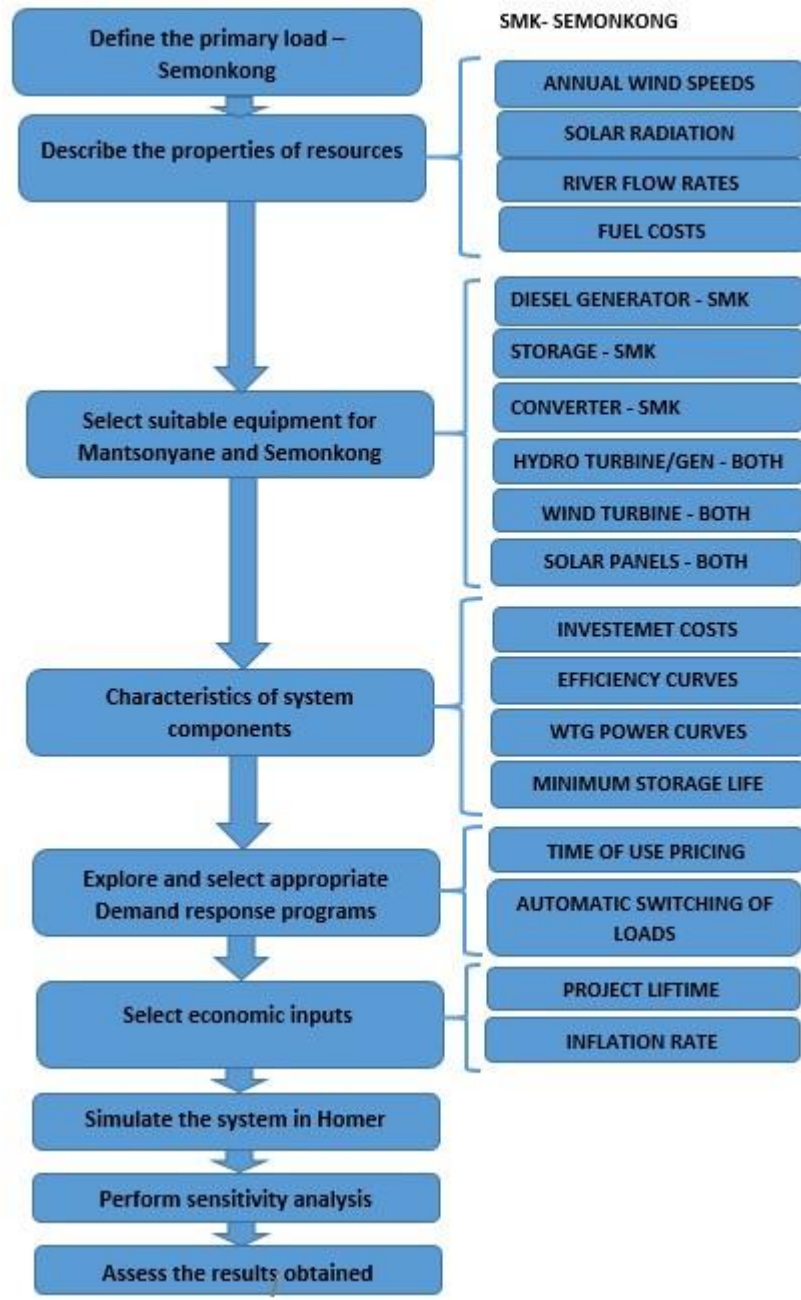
Define the primary load – Semonkong

SMK- SEMONKONG

Describe the properties of resources

ANNUAL WIND SPEEDS

SOLAR RADIATION

RIVER FLOW RATES

FUEL COSTS

Select suitable equipment for Mantsonyane and Semonkong

DIESEL GENERATOR - SMK

STORAGE - SMK

CONVERTER - SMK

HYDRO TURBINE/GEN - BOTH

WIND TURBINE - BOTH

SOLAR PANELS - BOTH

Characteristics of system components

INVESTEMET COSTS

EFFICIENCY CURVES

WTG POWER CURVES

MINIMUM STORAGE LIFE

Explore and select appropriate Demand response programs

TIME OF USE PRICING

AUTOMATIC SWITCHING OF LOADS

Select economic inputs

PROJECT LIFTIME

INFLATION RATE

Simulate the system in Homer

Perform sensitivity analysis

Assess the results obtained